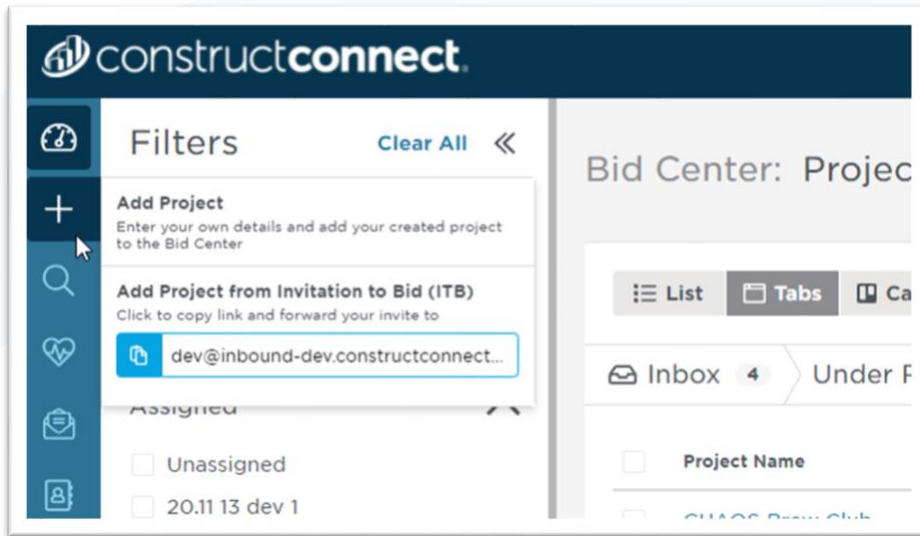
constructconnect.

Filters

Clear All

Add Project
Enter your own details and add your created project to the Bid Center

Add Project from Invitation to Bid (ITB)
Click to copy link and forward your invite to

dev@inbound-dev.constructconnect...

Assigned

Unassigned

20.11 13 dev 1

Bid Center: Projec

List

Tabs

Ca

Inbox 4

Under F

Project Name

CHAOS Brew Club